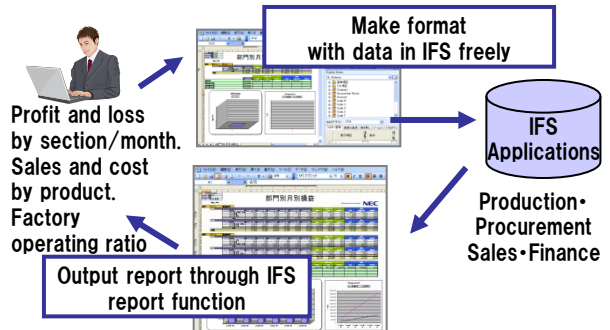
Make format with data in IFS freely

Profit and loss by section/month. Sales and cost by product. Factory operating ratio

IFS Applications

Production・Procurement Sales・Finance

部門別月別損益

部門別月別損益

NEC

Output report through IFS report function